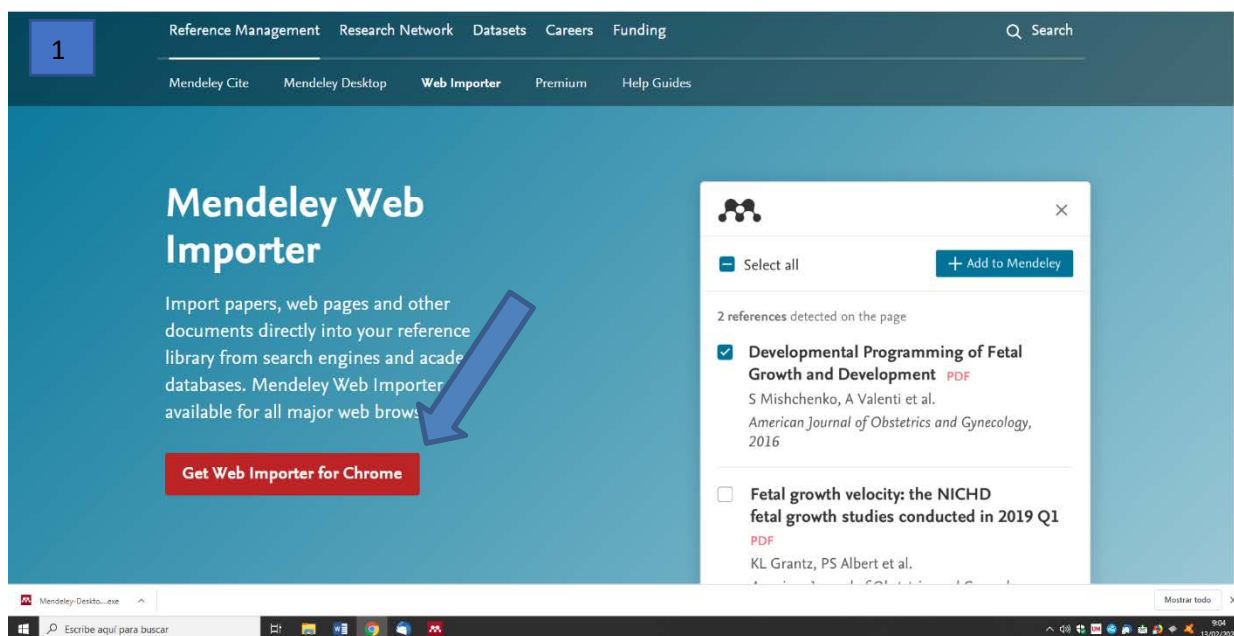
1

Reference Management Research Network Datasets Careers Funding

Search

Mendeley Cite Mendeley Desktop Web Importer Premium Help Guides

Mendeley Web Importer

Import papers, web pages and other documents directly into your reference library from search engines and acade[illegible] databases. Mendeley Web Importer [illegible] available for all major web brows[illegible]

Get Web Importer for Chrome

Select all

+ Add to Mendeley

2 references detected on the page

Developmental Programming of Fetal Growth and Development PDF
S Mishchenko, A Valenti et al.
American Journal of Obstetrics and Gynecology, 2016

Fetal growth velocity: the NICHD fetal growth studies conducted in 2019 Q1
PDF
KL Grantz, PS Albert et al.
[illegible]

Mendeley-Deskto....exe

Mostrar todo

Escribe aquí para buscar

9:04
13/02/202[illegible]